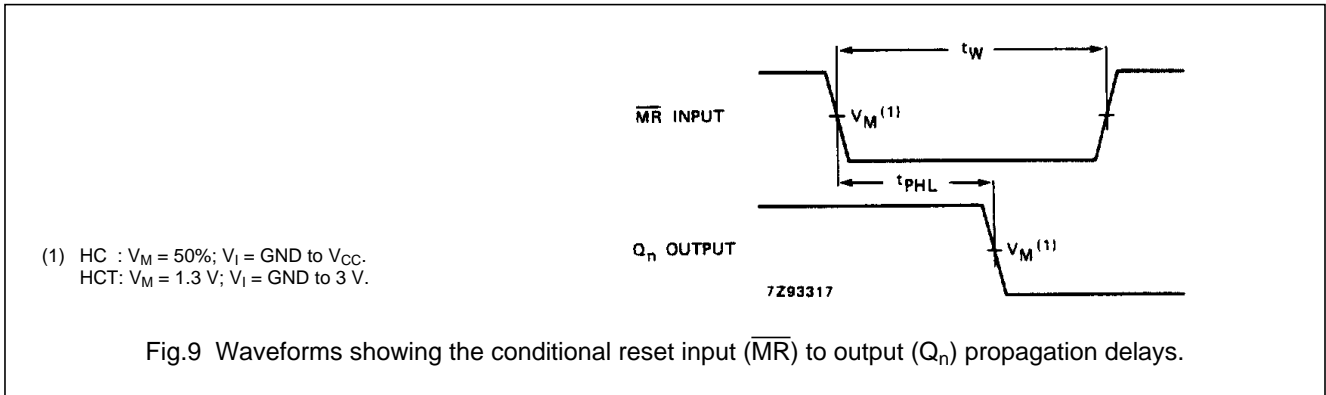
$t_W$

$\overline{MR}$ INPUT

$V_M^{(1)}$

$t_{PHL}$

(1) HC : $V_M$ = 50%; $V_I$ = GND to $V_{CC}$.
HCT: $V_M$ = 1.3 V; $V_I$ = GND to 3 V.

$Q_n$ OUTPUT

$V_M^{(1)}$

7Z93317

Fig.9 Waveforms showing the conditional reset input ($\overline{MR}$) to output ($Q_n$) propagation delays.